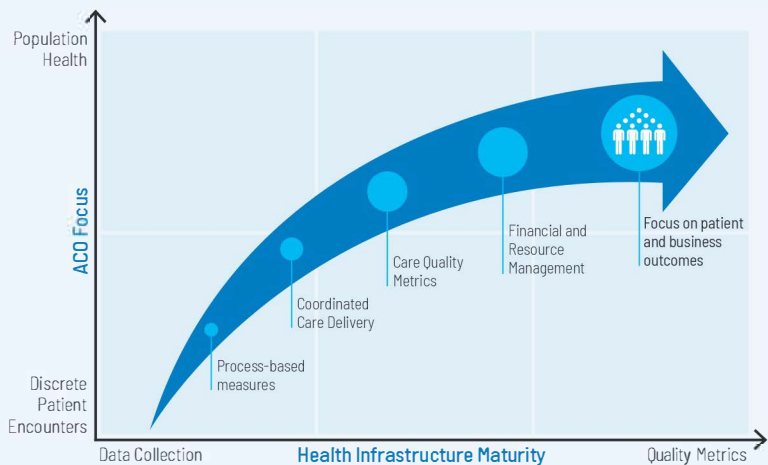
Population Health

ACO Focus

Discrete Patient Encounters

Process-based measures

Coordinated Care Delivery

Care Quality Metrics

Financial and Resource Management

Focus on patient and business outcomes

Data Collection

Health Infrastructure Maturity

Quality Metrics